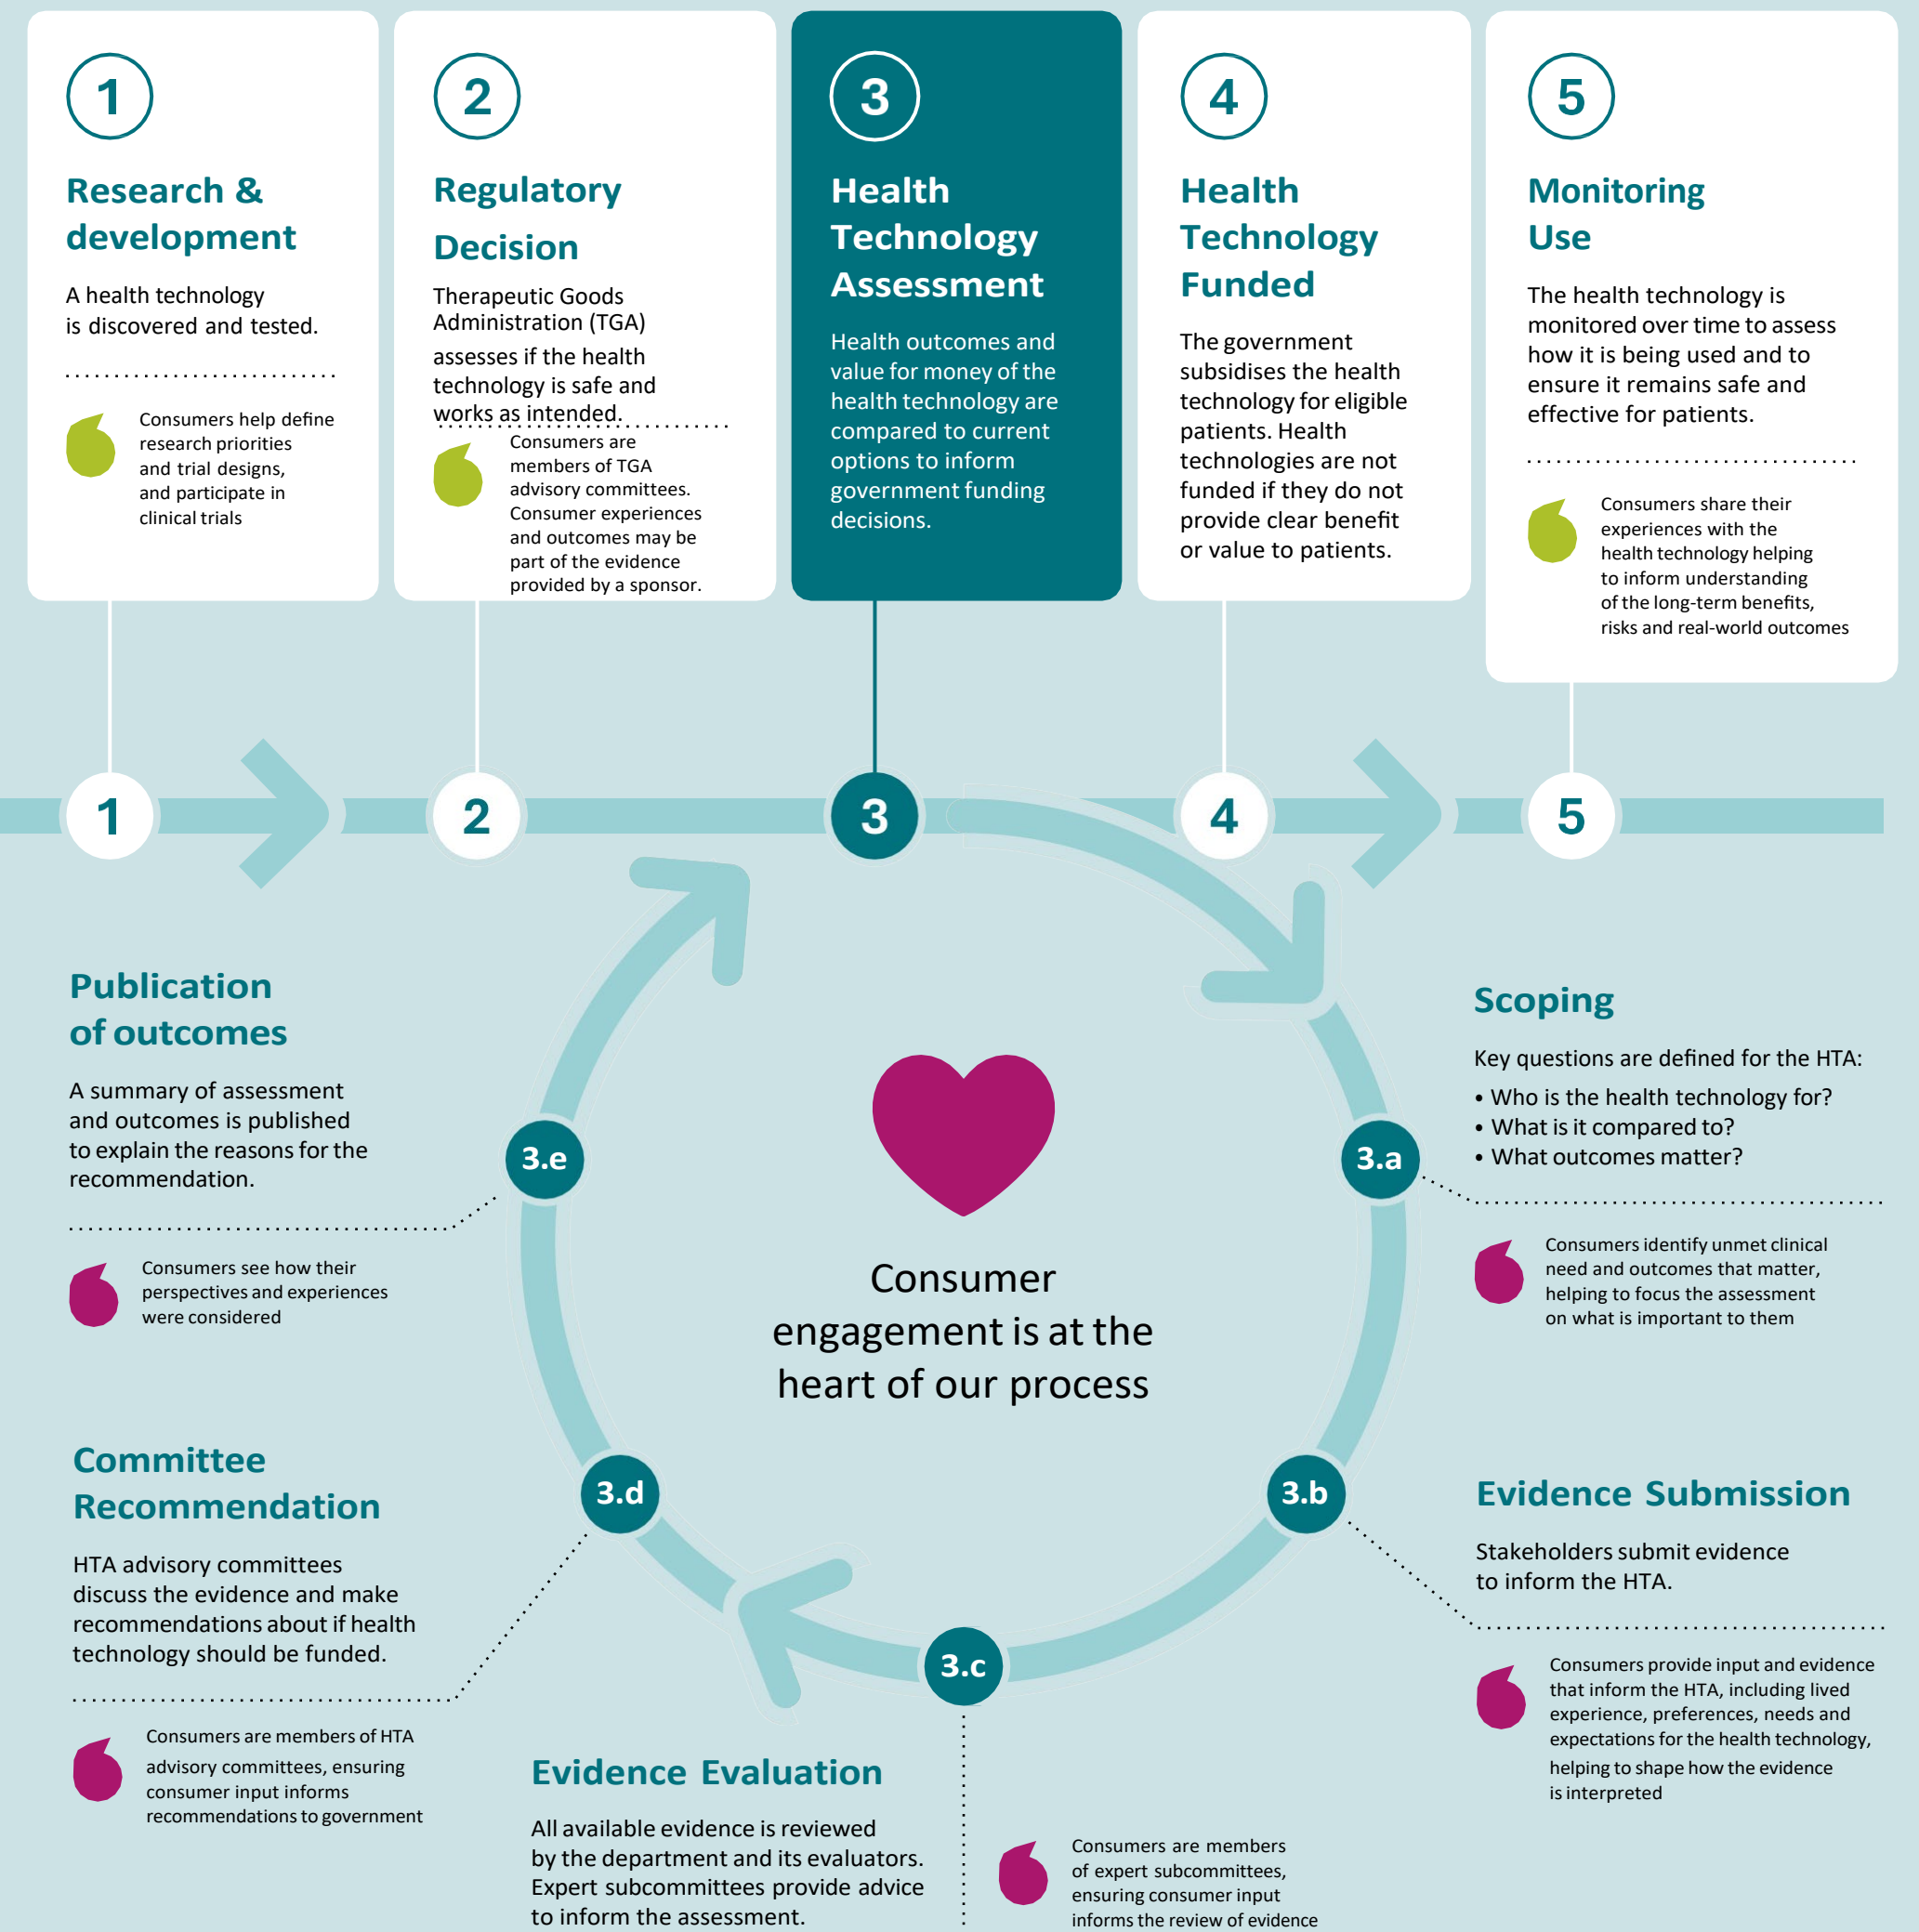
1

Research & development

A health technology is discovered and tested.

Consumers help define research priorities and trial designs, and participate in clinical trials

2

Regulatory Decision

Therapeutic Goods Administration (TGA) assesses if the health technology is safe and works as intended.

Consumers are members of TGA advisory committees. Consumer experiences and outcomes may be part of the evidence provided by a sponsor.

3

Health Technology Assessment

Health outcomes and value for money of the health technology are compared to current options to inform government funding decisions.

4

Health Technology Funded

The government subsidises the health technology for eligible patients. Health technologies are not funded if they do not provide clear benefit or value to patients.

5

Monitoring Use

The health technology is monitored over time to assess how it is being used and to ensure it remains safe and effective for patients.

Consumers share their experiences with the health technology helping to inform understanding of the long-term benefits, risks and real-world outcomes

1

2

3

4

5

Publication of outcomes

A summary of assessment and outcomes is published to explain the reasons for the recommendation.

Consumers see how their perspectives and experiences were considered

3.e

Consumer engagement is at the heart of our process

3.a

Scoping

Key questions are defined for the HTA:
• Who is the health technology for?
• What is it compared to?
• What outcomes matter?

Consumers identify unmet clinical need and outcomes that matter, helping to focus the assessment on what is important to them

Committee Recommendation

HTA advisory committees discuss the evidence and make recommendations about if health technology should be funded.

Consumers are members of HTA advisory committees, ensuring consumer input informs recommendations to government

3.d

3.b

Evidence Submission

Stakeholders submit evidence to inform the HTA.

Consumers provide input and evidence that inform the HTA, including lived experience, preferences, needs and expectations for the health technology, helping to shape how the evidence is interpreted

3.c

Evidence Evaluation

All available evidence is reviewed by the department and its evaluators. Expert subcommittees provide advice to inform the assessment.

Consumers are members of expert subcommittees, ensuring consumer input informs the review of evidence